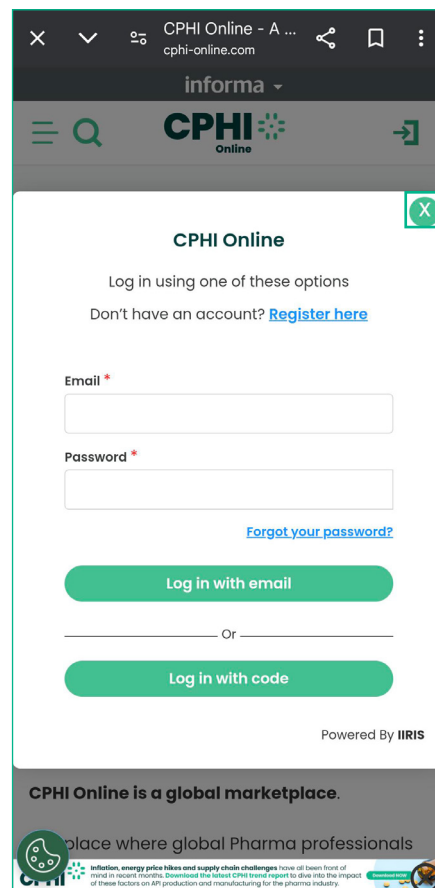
CPHI Online - A ...
cphi-online.com

informa

CPHI
Online

X

CPHI Online

Log in using one of these options

Don't have an account? Register here

Email *

Password *

Forgot your password?

Log in with email

Or

Log in with code

Powered By IIRIS

CPHI Online is a global marketplace.

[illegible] place where global Pharma professionals

Inflation, energy price hikes and supply chain challenges have all been front of mind in recent months. Download the latest CPHI trend report to dive into the impact of these factors on API production and manufacturing for the pharma industry.

Download NOW